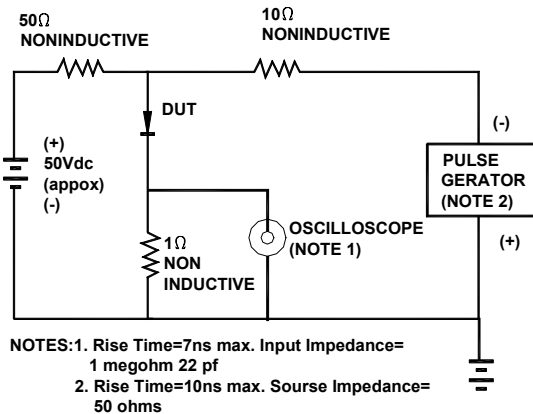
50Ω
NONINDUCTIVE

10Ω
NONINDUCTIVE

DUT

(+)
50Vdc
(appox)
(-)

(-)

PULSE
GERATOR
(NOTE 2)

1Ω
NON
INDUCTIVE

OSCILLOSCOPE
(NOTE 1)

(+)

NOTES:1. Rise Time=7ns max. Input Impedance= 1 megohm 22 pf
2. Rise Time=10ns max. Sourse Impedance= 50 ohms